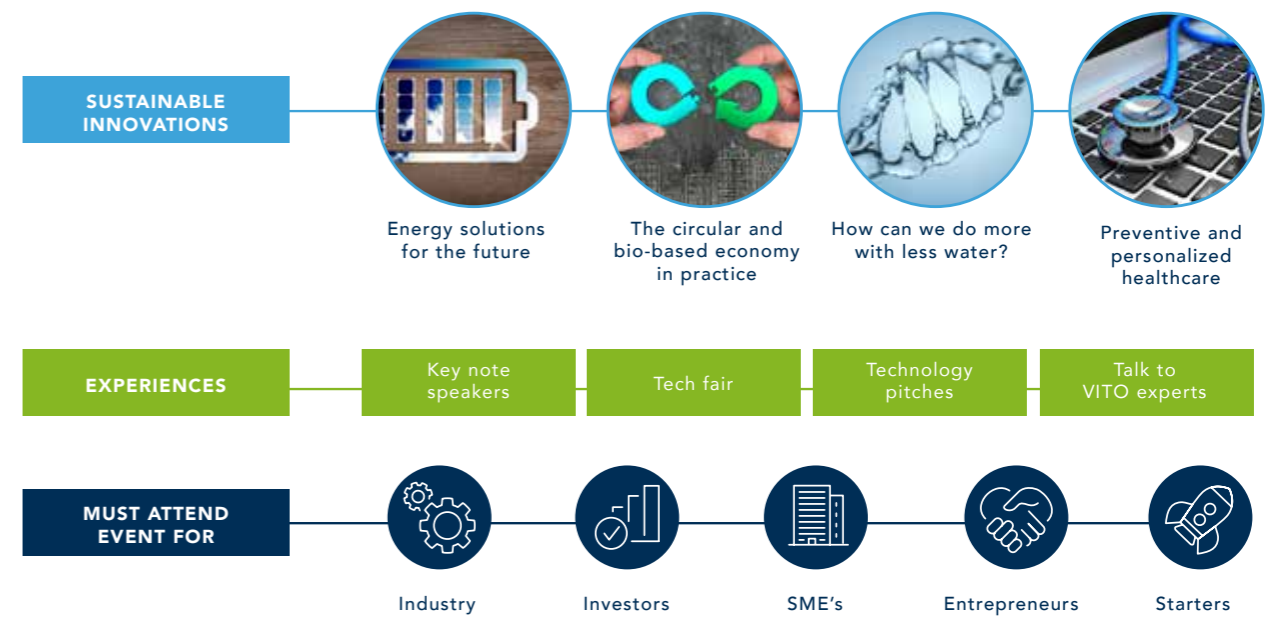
SUSTAINABLE INNOVATIONS

Energy solutions for the future

The circular and bio-based economy in practice

How can we do more with less water?

Preventive and personalized healthcare

EXPERIENCES

Key note speakers

Tech fair

Technology pitches

Talk to VITO experts

MUST ATTEND EVENT FOR

Industry

Investors

SME's

Entrepreneurs

Starters